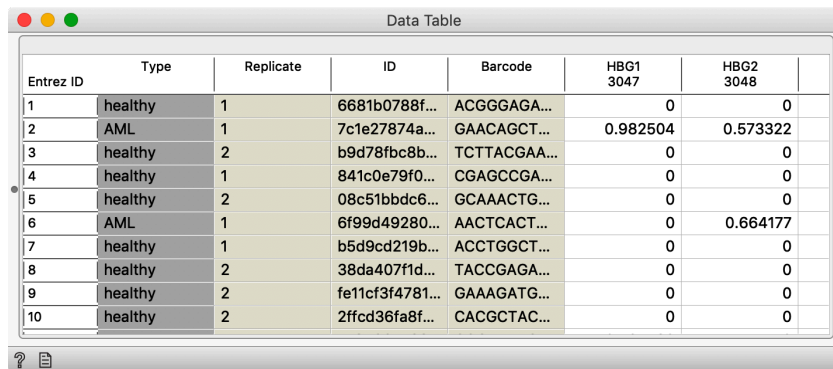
Data Table

| Entrez ID | Type | Replicate | ID | Barcode | HBG1 3047 | HBG2 3048 |
|---|---|---|---|---|---|---|
| 1 | healthy | 1 | 6681b0788f... | ACGGGAGA... | 0 | 0 |
| 2 | AML | 1 | 7c1e27874a... | GAACAGCT... | 0.982504 | 0.573322 |
| 3 | healthy | 2 | b9d78fbc8b... | TCTTACGAA... | 0 | 0 |
| 4 | healthy | 1 | 841c0e79f0... | CGAGCCGA... | 0 | 0 |
| 5 | healthy | 2 | 08c51bbdc6... | GCAAACTG... | 0 | 0 |
| 6 | AML | 1 | 6f99d49280... | AACTCACT... | 0 | 0.664177 |
| 7 | healthy | 1 | b5d9cd219b... | ACCTGGCT... | 0 | 0 |
| 8 | healthy | 2 | 38da407f1d... | TACCGAGA... | 0 | 0 |
| 9 | healthy | 2 | fe11cf3f4781... | GAAAGATG... | 0 | 0 |
| 10 | healthy | 2 | 2ffcd36fa8f... | CACGCTAC... | 0 | 0 |